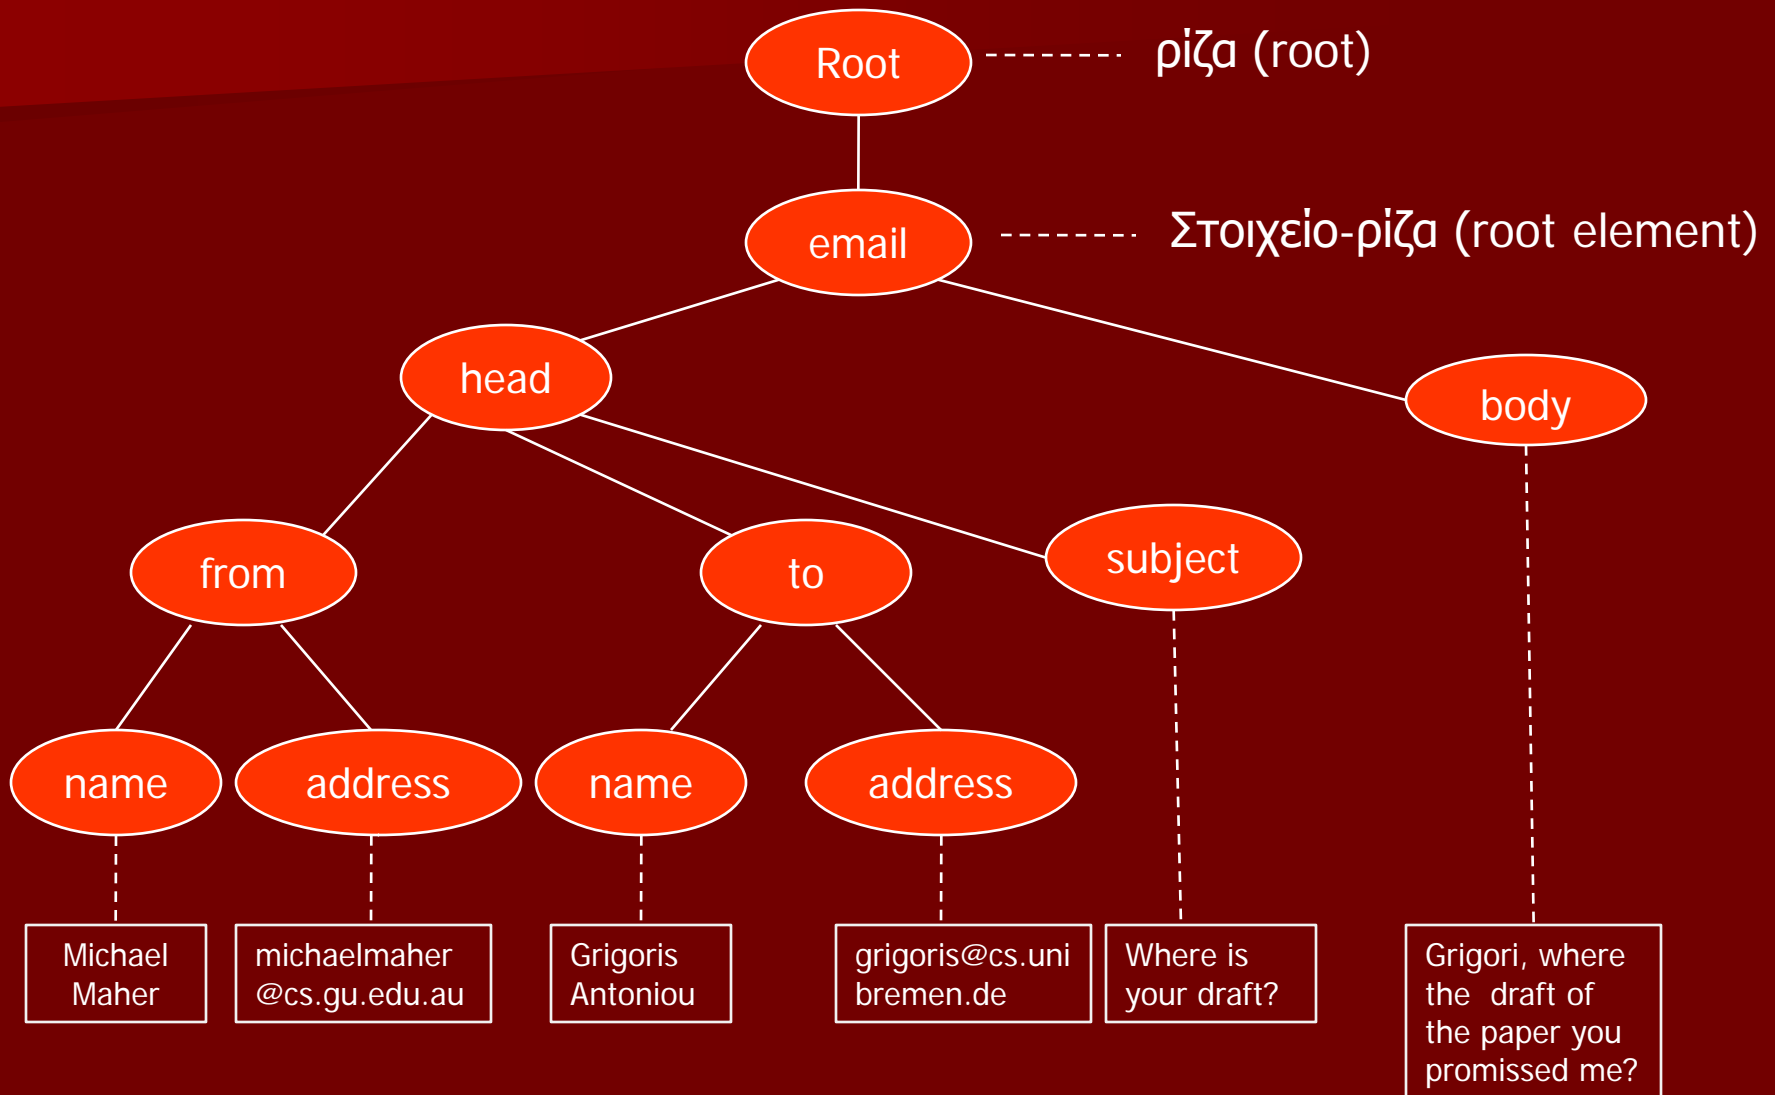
Root ρίζα (root)

email Στοιχείο-ρίζα (root element)

head

body

from

to

subject

name

address

name

address

Michael Maher

michaelmaher @cs.gu.edu.au

Grigoris Antoniou

grigoris@cs.uni bremen.de

Where is your draft?

Grigori, where the draft of the paper you promissed me?